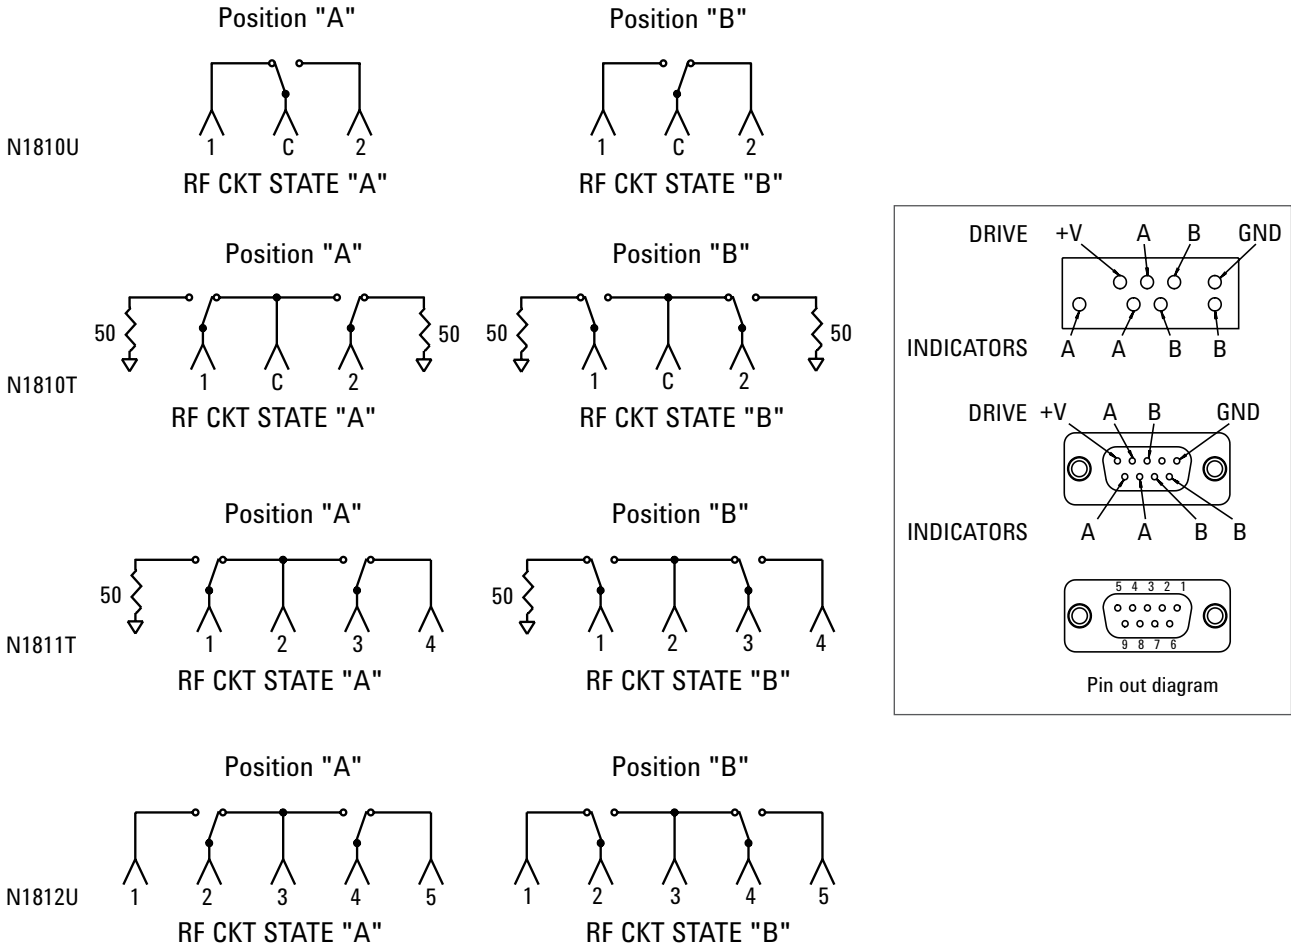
Position "A"

Position "B"

N1810U

1 C 2

1 C 2

RF CKT STATE "A"

RF CKT STATE "B"

Position "A"

Position "B"

50

50

50

50

N1810T

1 C 2

1 C 2

RF CKT STATE "A"

RF CKT STATE "B"

Position "A"

Position "B"

50

50

N1811T

1 2 3 4

1 2 3 4

RF CKT STATE "A"

RF CKT STATE "B"

Position "A"

Position "B"

N1812U

1 2 3 4 5

1 2 3 4 5

RF CKT STATE "A"

RF CKT STATE "B"

DRIVE +V A B GND

INDICATORS A A B B

DRIVE +V A B GND

INDICATORS A A B B

5 4 3 2 1

9 8 7 6

Pin out diagram